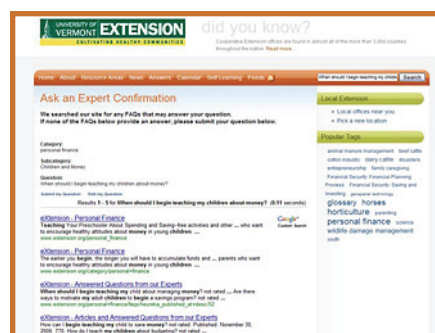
UNIVERSITY OF VERMONT EXTENSION
CULTIVATING HEALTHY COMMUNITIES

did you know?
Cooperative Extension offices are found in almost all of the more than 3,000 counties throughout the nation. Read more...

Home About Resource Areas News Answers Calendar Self Learning Feeds

When should I begin teaching my childre Search

Ask an Expert Confirmation

We searched our site for any FAQs that may answer your question.
If none of the FAQs below provide an answer, please submit your question below.

Category:
personal finance

Subcategory:
Children and Money

Question:
When should I begin teaching my children about money?

Submit my Question Edit my Question

Results 1 - 5 for When should I begin teaching my children about money? (0.11 seconds)

eXtension - Personal Finance
Teaching Your Preschooler About Spending and Saving-free activities and other ... who want to encourage healthy attitudes about money in young children ...
www.extension.org/personal_finance

Google Custom Search

eXtension - Personal Finance
The earlier you begin, the longer you will have to accumulate funds and ... parents who want to encourage healthy attitudes about money in young children ...
www.extension.org/category/personal+finance

eXtension - Answered Questions from our Experts
When should I begin teaching my child about managing money? not rated ... Are there ways to motivate my adult children to begin a savings program? not rated ...
www.extension.org/personal+finance/faqs/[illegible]

eXtension - Articles and Answered Questions from our Experts
How can I begin teaching my child to save money? not rated. Published: November 30, 2009. 779. How do I teach my children about ... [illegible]

Local Extension
Local offices near you
Pick a new location

Popular Tags
animal manure management beef cattle cotton insects dairy cattle disasters entrepreneurship family caregiving Financial Security Financial Planning Process Financial Security Saving and Investing personal technology glossary horses horticulture parenting personal finance science wildlife damage management youth